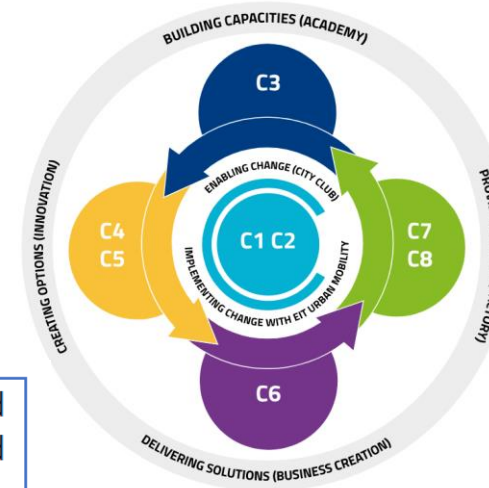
BUILDING CAPACITIES (ACADEMY)

C3

ENABLING CHANGE (CITY CLUB)

C4
C5

C1 C2

C7
C8

IMPLEMENTING CHANGE WITH EIT URBAN MOBILITY

C6

CREATING OPTIONS (INNOVATION)

PRO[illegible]

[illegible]TORY)

DELIVERING SOLUTIONS (BUSINESS CREATION)

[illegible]
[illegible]